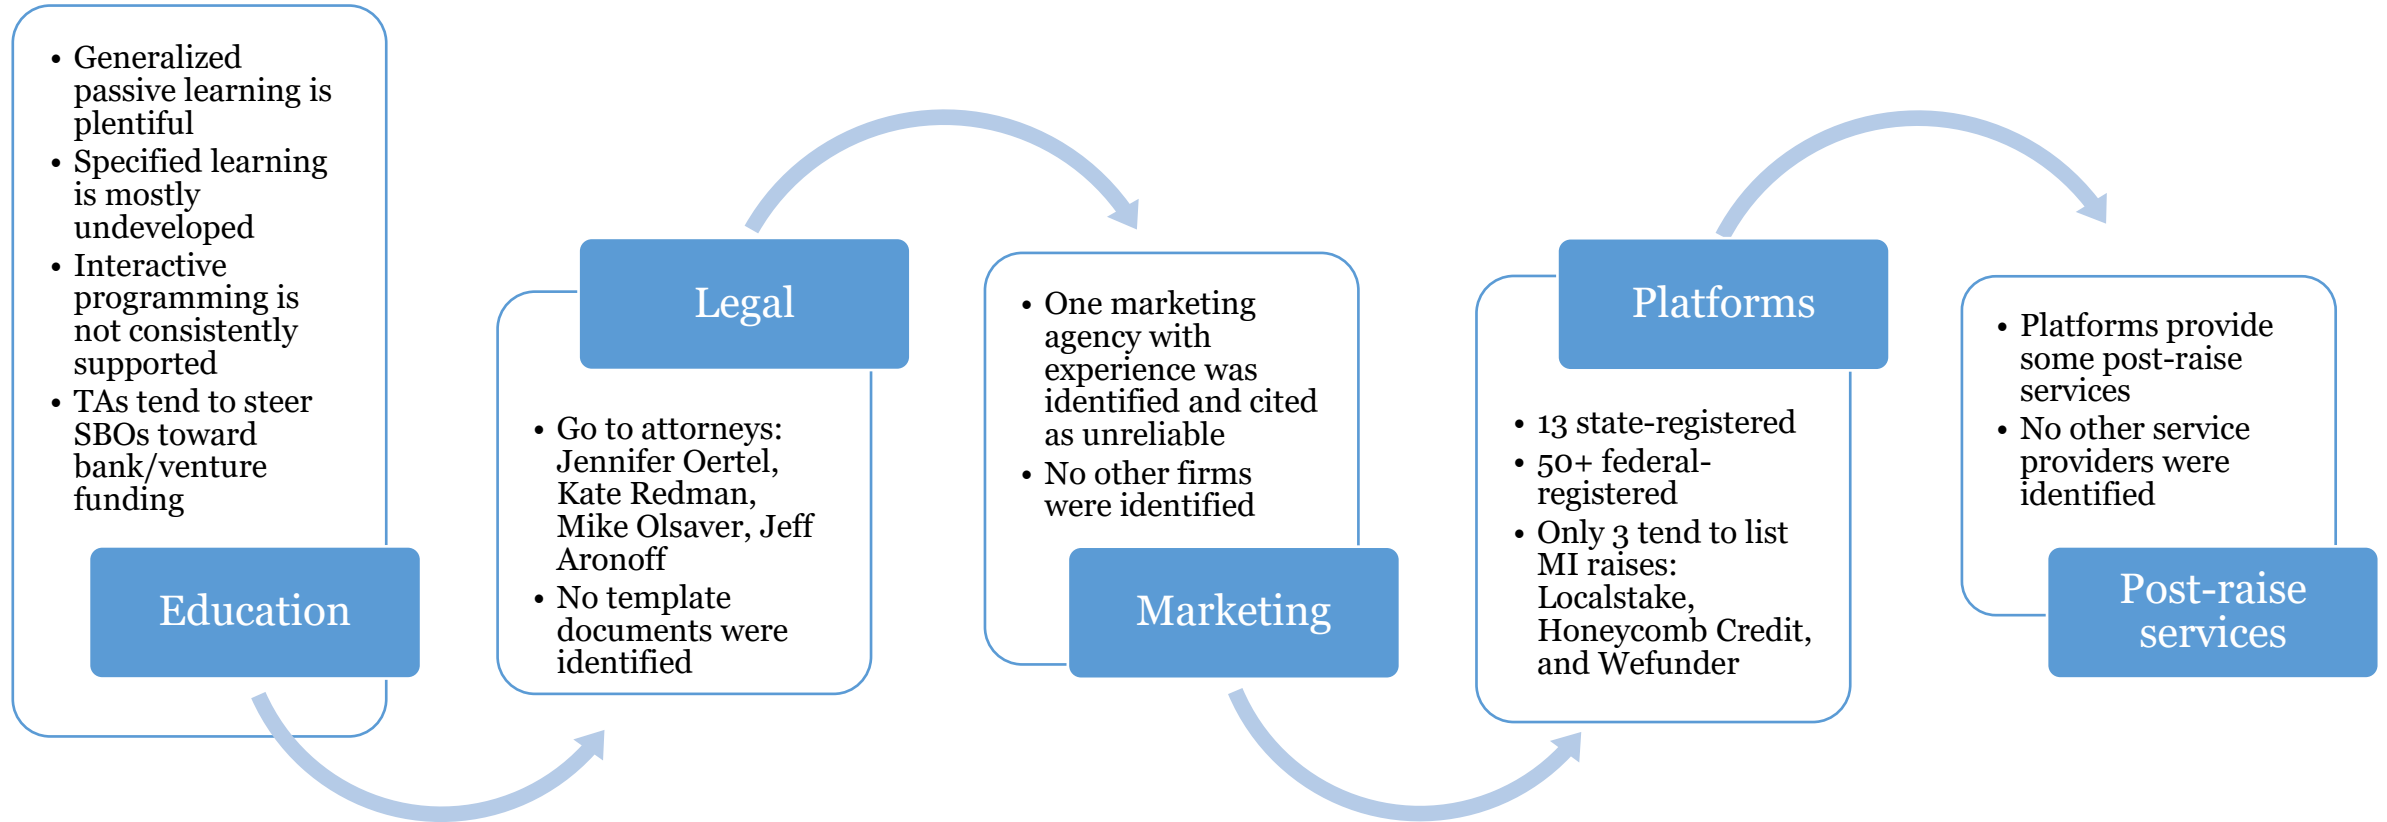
- Generalized passive learning is plentiful
- Specified learning is mostly undeveloped
- Interactive programming is not consistently supported
- TAs tend to steer SBOs toward bank/venture funding

Education

Legal

- Go to attorneys: Jennifer Oertel, Kate Redman, Mike Olsaver, Jeff Aronoff
- No template documents were identified

- One marketing agency with experience was identified and cited as unreliable
- No other firms were identified

Marketing

Platforms

- 13 state-registered
- 50+ federal-registered
- Only 3 tend to list MI raises: Localstake, Honeycomb Credit, and Wefunder

- Platforms provide some post-raise services
- No other service providers were identified

Post-raise services